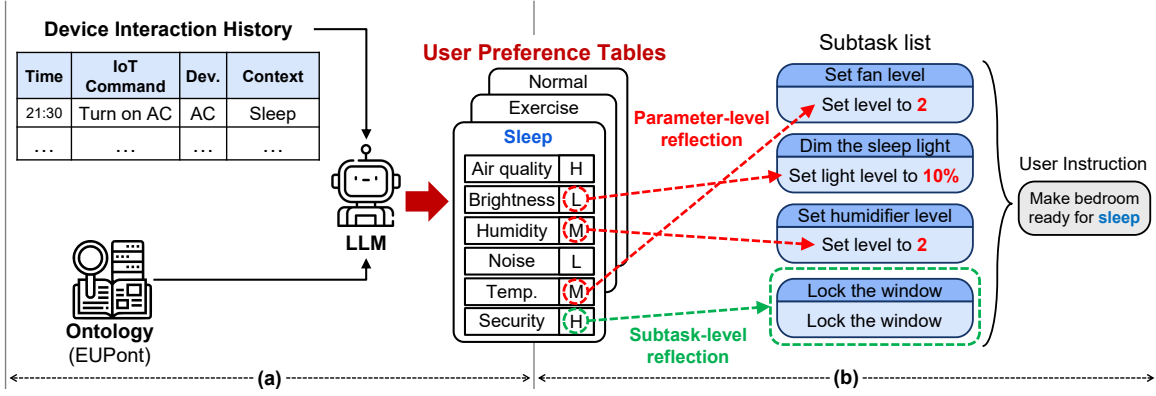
Device Interaction History

| Time | IoT Command | Dev. | Context |
|---|---|---|---|
| 21:30 | Turn on AC | AC | Sleep |
| … | … | … | … |

LLM

Ontology
(EUPont)

User Preference Tables

Normal
Exercise
Sleep

| Air quality | H |
|---|---|
| Brightness | L |
| Humidity | M |
| Noise | L |
| Temp. | M |
| Security | H |

Parameter-level reflection

Subtask-level reflection

Subtask list

Set fan level
Set level to 2

Dim the sleep light
Set light level to 10%

Set humidifier level
Set level to 2

Lock the window
Lock the window

User Instruction

Make bedroom ready for sleep

(a)

(b)